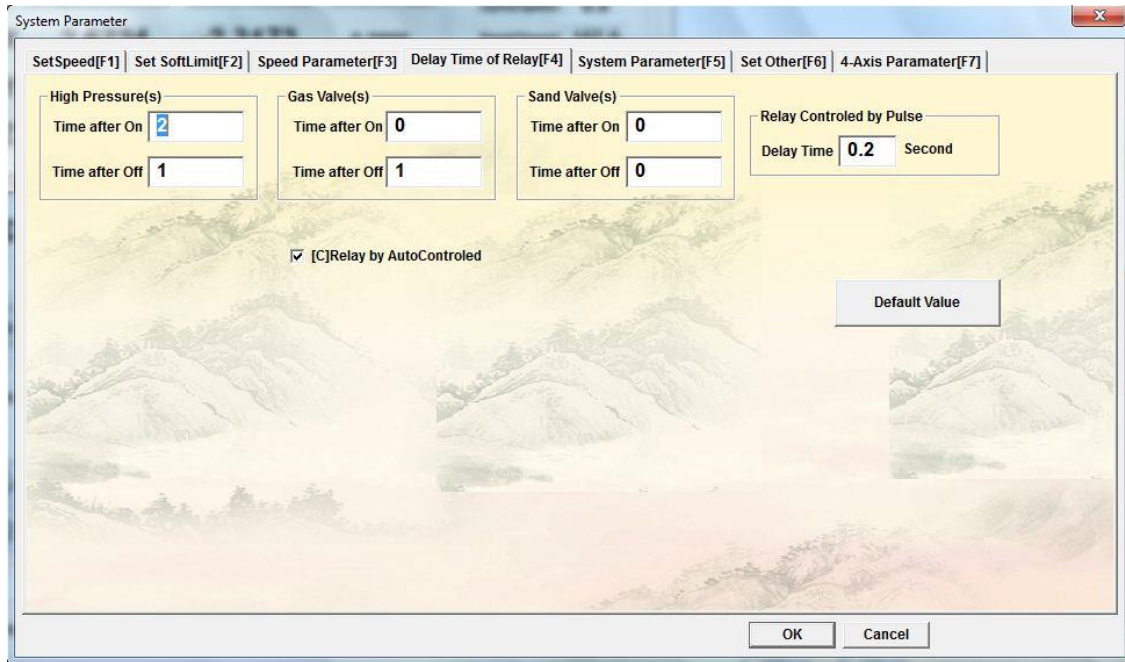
System Parameter

SetSpeed[F1] | Set SoftLimit[F2] | Speed Parameter[F3] | Delay Time of Relay[F4] | System Parameter[F5] | Set Other[F6] | 4-Axis Paramater[F7]

High Pressure(s)
Time after On 2
Time after Off 1

Gas Valve(s)
Time after On 0
Time after Off 1

Sand Valve(s)
Time after On 0
Time after Off 0

Relay Controled by Pulse
Delay Time 0.2 Second

☑ [C]Relay by AutoControled

Default Value

OK Cancel